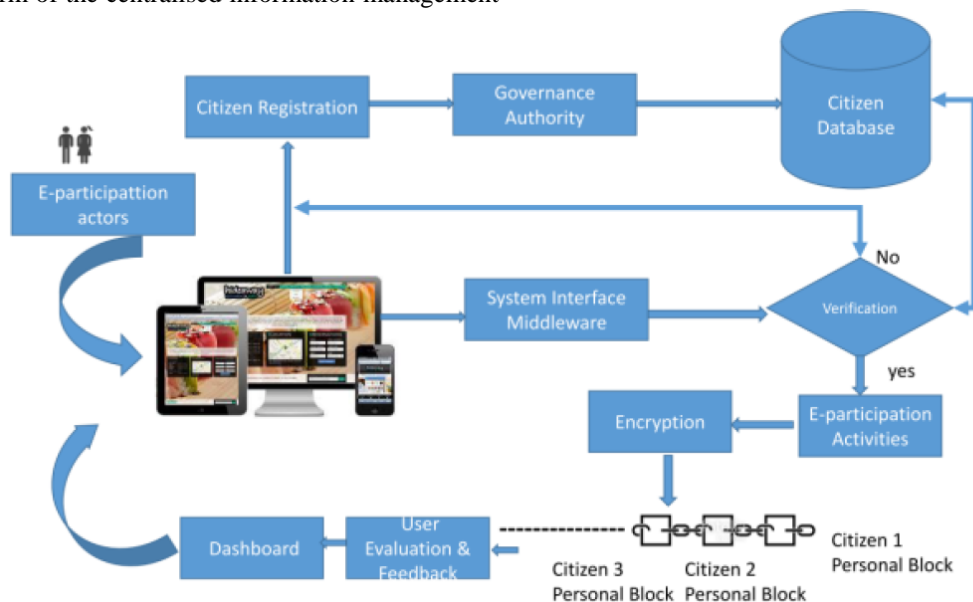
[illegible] of the centralised information management

Citizen Registration

Governance Authority

Citizen Database

E-participattion actors

No

System Interface Middleware

Verification

yes

Encryption

E-participation Activities

Dashboard

User Evaluation & Feedback

Citizen 3 Personal Block

Citizen 2 Personal Block

Citizen 1 Personal Block